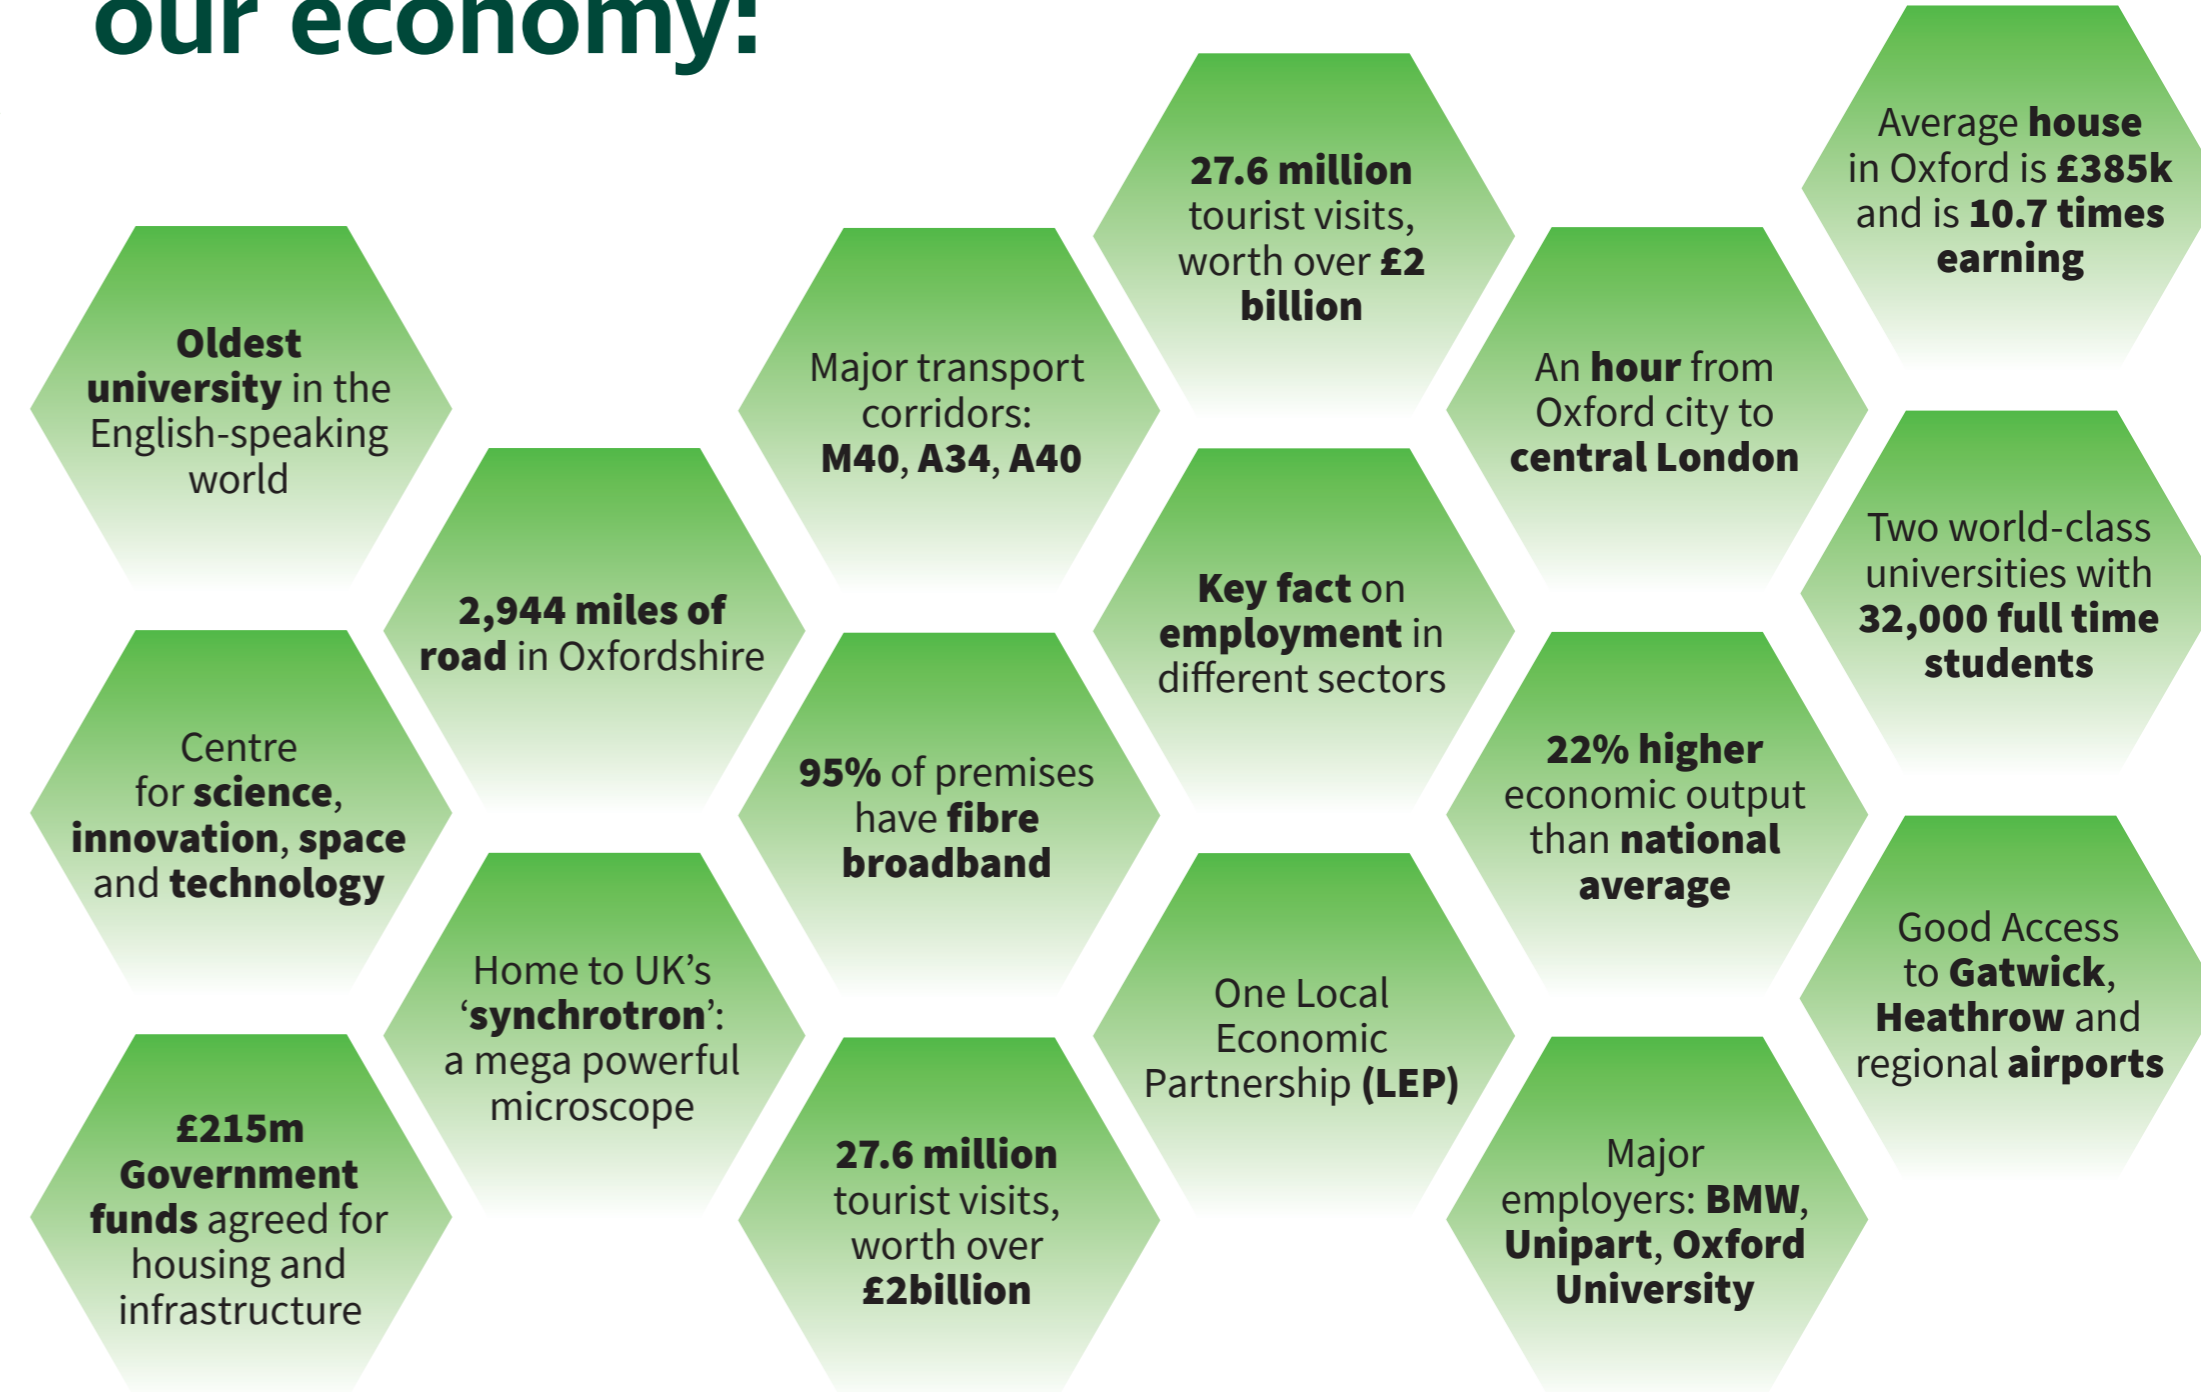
our economy:

Oldest university in the English-speaking world

Centre for science, innovation, space and technology

£215m Government funds agreed for housing and infrastructure

2,944 miles of road in Oxfordshire

Home to UK's 'synchrotron': a mega powerful microscope

Major transport corridors: M40, A34, A40

95% of premises have fibre broadband

27.6 million tourist visits, worth over £2billion

27.6 million tourist visits, worth over £2 billion

Key fact on employment in different sectors

One Local Economic Partnership (LEP)

An hour from Oxford city to central London

22% higher economic output than national average

Major employers: BMW, Unipart, Oxford University

Average house in Oxford is £385k and is 10.7 times earning

Two world-class universities with 32,000 full time students

Good Access to Gatwick, Heathrow and regional airports